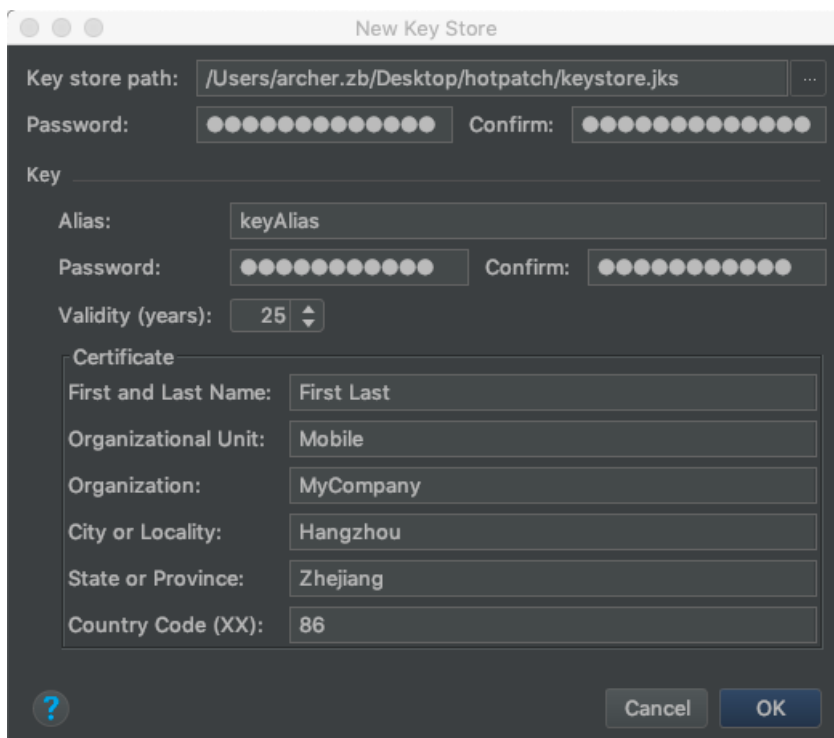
New Key Store

Key store path: /Users/archer.zb/Desktop/hotpatch/keystore.jks ...

Password: ●●●●●●●●●●●●● Confirm: ●●●●●●●●●●●●●

Key

Alias: keyAlias

Password: ●●●●●●●●●●● Confirm: ●●●●●●●●●●●

Validity (years): 25

Certificate

First and Last Name: First Last

Organizational Unit: Mobile

Organization: MyCompany

City or Locality: Hangzhou

State or Province: Zhejiang

Country Code (XX): 86

?

Cancel OK